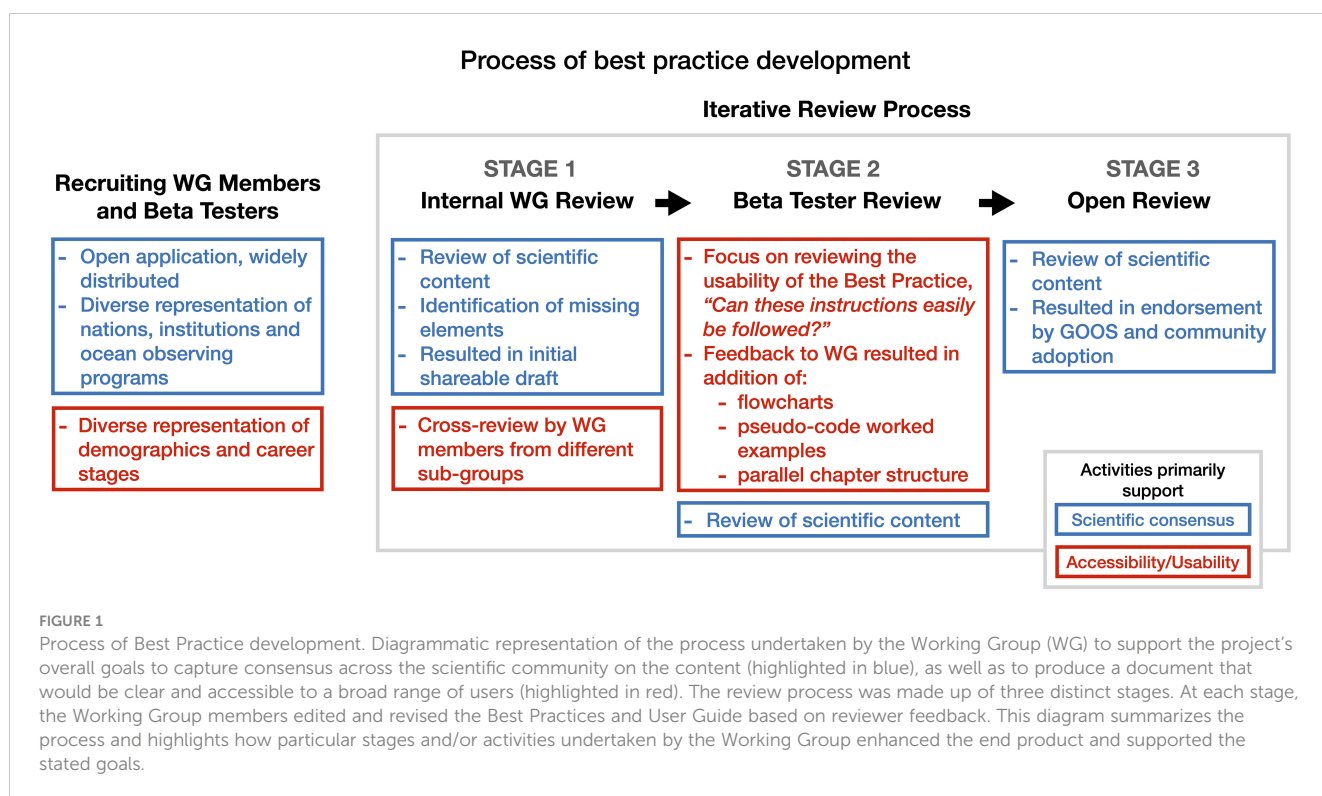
Process of best practice development

Iterative Review Process

Recruiting WG Members and Beta Testers

- Open application, widely distributed
- Diverse representation of nations, institutions and ocean observing programs

- Diverse representation of demographics and career stages

STAGE 1
Internal WG Review

- Review of scientific content
- Identification of missing elements
- Resulted in initial shareable draft

- Cross-review by WG members from different sub-groups

STAGE 2
Beta Tester Review

- Focus on reviewing the usability of the Best Practice, *"Can these instructions easily be followed?"*
- Feedback to WG resulted in addition of:
  - flowcharts
  - pseudo-code worked examples
  - parallel chapter structure

- Review of scientific content

STAGE 3
Open Review

- Review of scientific content
- Resulted in endorsement by GOOS and community adoption

Activities primarily support

Scientific consensus

Accessibility/Usability

FIGURE 1
Process of Best Practice development. Diagrammatic representation of the process undertaken by the Working Group (WG) to support the project's overall goals to capture consensus across the scientific community on the content (highlighted in blue), as well as to produce a document that would be clear and accessible to a broad range of users (highlighted in red). The review process was made up of three distinct stages. At each stage, the Working Group members edited and revised the Best Practices and User Guide based on reviewer feedback. This diagram summarizes the process and highlights how particular stages and/or activities undertaken by the Working Group enhanced the end product and supported the stated goals.